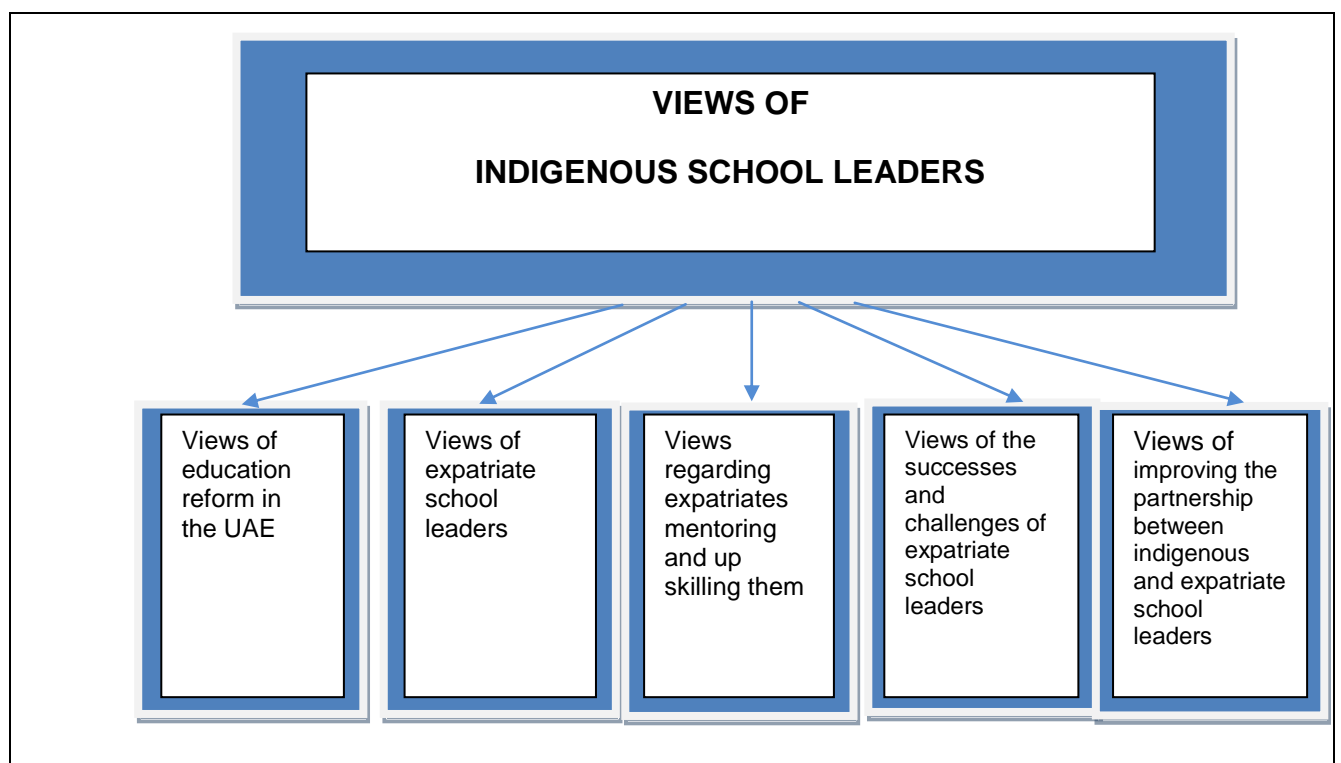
VIEWS OF

INDIGENOUS SCHOOL LEADERS

Views of education reform in the UAE

Views of expatriate school leaders

Views regarding expatriates mentoring and up skilling them

Views of the successes and challenges of expatriate school leaders

Views of improving the partnership between indigenous and expatriate school leaders